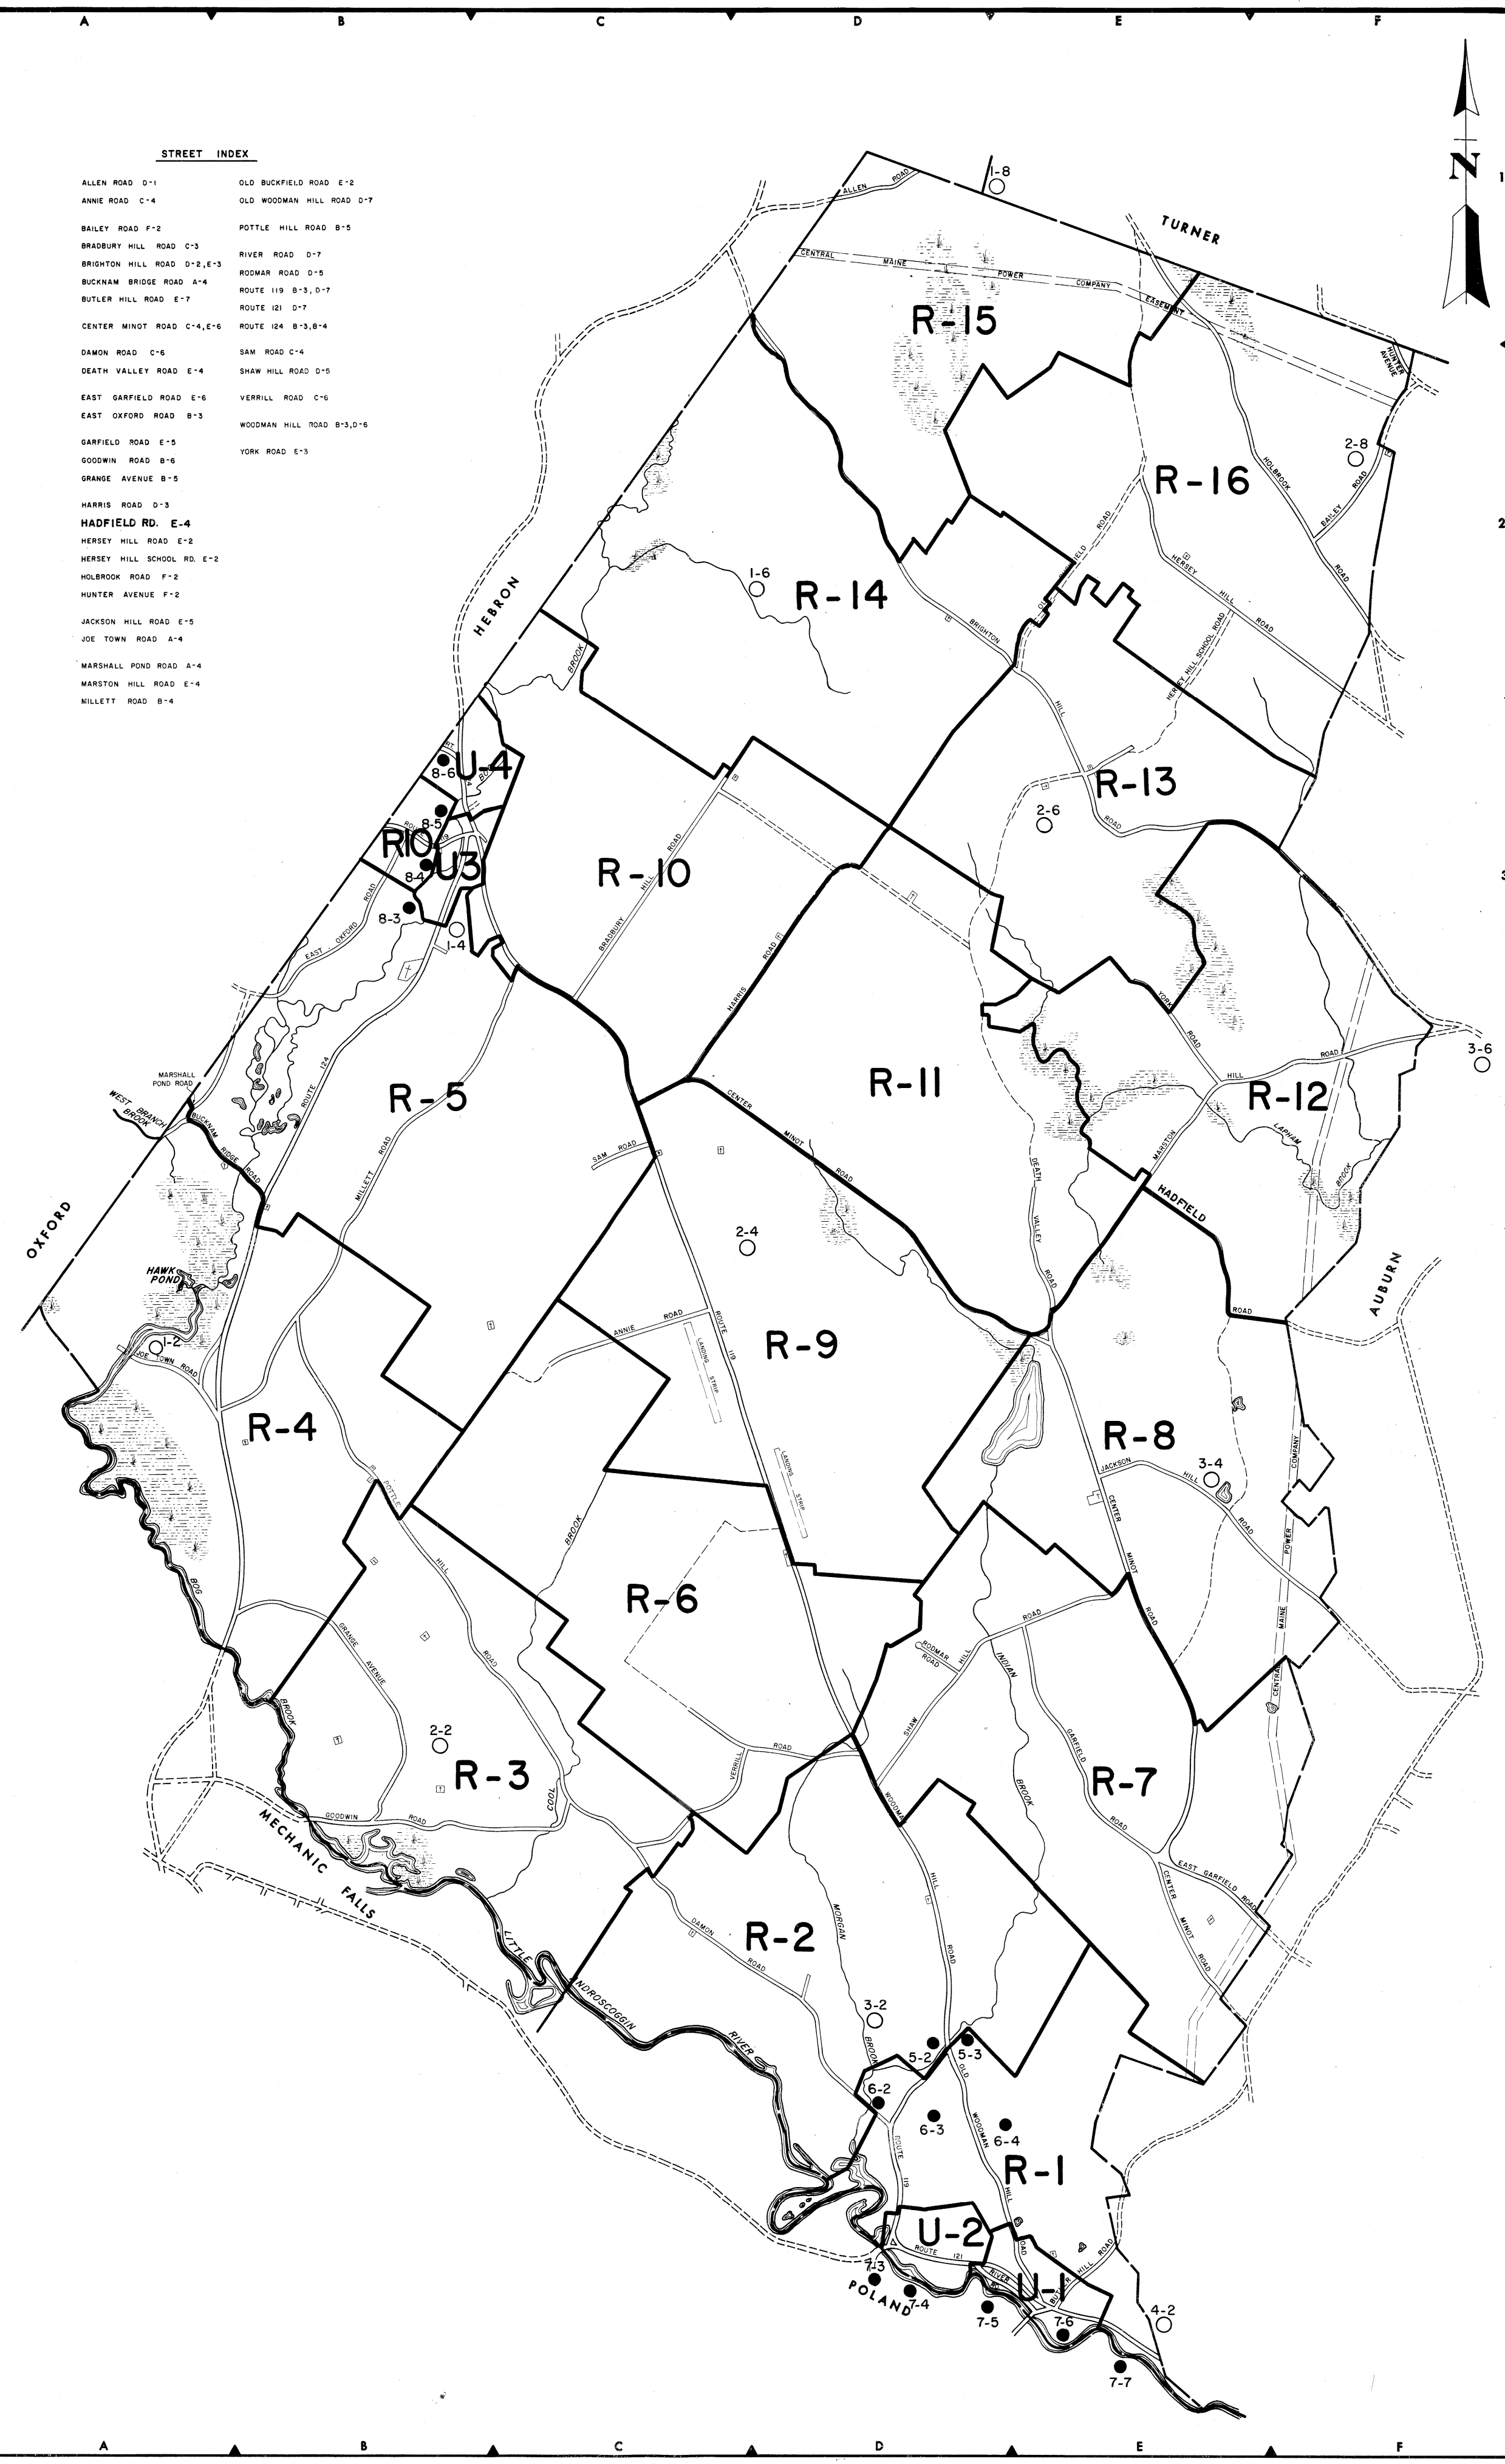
A B C D E F

STREET INDEX

ALLEN ROAD D-1
ANNIE ROAD C-4

BAILEY ROAD F-2
BRADBURY HILL ROAD C-3
BRIGHTON HILL ROAD D-2, E-3
BUCKNAM BRIDGE ROAD A-4
BUTLER HILL ROAD E-7

CENTER MINOT ROAD C-4, E-6

DAMON ROAD C-6
DEATH VALLEY ROAD E-4

EAST GARFIELD ROAD E-6
EAST OXFORD ROAD B-3

GARFIELD ROAD E-5
GOODWIN ROAD B-6
GRANGE AVENUE B-5

HARRIS ROAD D-3
HADFIELD RD. E-4
HERSEY HILL ROAD E-2
HERSEY HILL SCHOOL RD. E-2
HOLBROOK ROAD F-2
HUNTER AVENUE F-2

JACKSON HILL ROAD E-5
JOE TOWN ROAD A-4

MARSHALL POND ROAD A-4
MARSTON HILL ROAD E-4
MILLETT ROAD B-4

OLD BUCKFIELD ROAD E-2
OLD WOODMAN HILL ROAD D-7

POTTLE HILL ROAD B-5

RIVER ROAD D-7
RODMAR ROAD D-5
ROUTE 119 B-3, D-7
ROUTE 121 D-7
ROUTE 124 B-3, B-4

SAM ROAD C-4
SHAW HILL ROAD D-5

VERRILL ROAD C-6

WOODMAN HILL ROAD B-3, D-6

YORK ROAD E-3

N

1
2
3

TURNER
HEBRON
OXFORD
AUBURN
MECHANIC FALLS
POLAND

ALLEN ROAD
CENTRAL MAINE POWER COMPANY EASEMENT
HUNTER AVENUE
HOLBROOK
BAILEY ROAD
ROAD
HERSEY HILL ROAD
HERSEY HILL SCHOOL ROAD
OLD BUCKFIELD ROAD
BRIGHTON HILL ROAD
YORK ROAD
BROOK
BRADBURY HILL ROAD
HARRIS ROAD
CENTER MINOT ROAD
EAST OXFORD ROAD
ROUTE 124
MARSHALL POND ROAD
WEST BRANCH BROOK
BUCKNAM BRIDGE ROAD
MILLETT ROAD
SAM ROAD
HAWK POND
JOE TOWN ROAD
ANNIE ROAD
LANDING STRIP
ROUTE 119
DEATH VALLEY ROAD
MARSTON HILL ROAD
LAPHAM BROOK
HADFIELD ROAD
JACKSON HILL ROAD
CENTER MINOT ROAD
CENTRAL MAINE POWER COMPANY
POTTLE HILL ROAD
BOG BROOK
GRANGE AVENUE
COOL
GOODWIN ROAD
VERRILL ROAD
RODMAR ROAD
SHAW HILL ROAD
INDIAN BROOK
GARFIELD ROAD
EAST GARFIELD ROAD
CENTER MINOT ROAD
WOODMAN HILL ROAD
MORGAN BROOK
DAMON ROAD
LITTLE ANDROSCOGGIN RIVER
OLD WOODMAN HILL ROAD
ROUTE 119
ROUTE 121
RIVER ROAD
BUTLER HILL ROAD

R-15
R-16
R-14
R-13
R-10
R10
U-4
U3
R-11
R-12
R-5
R-9
R-4
R-8
R-6
R-3
R-7
R-2
R-1
U-2
U-1

1-8
2-8
1-6
2-6
8-6
8-5
8-4
8-3
1-4
3-6
2-4
1-2
3-4
2-2
3-2
5-2
5-3
6-2
6-3
6-4
7-3
7-4
7-5
7-6
4-2
7-7

A B C D E F